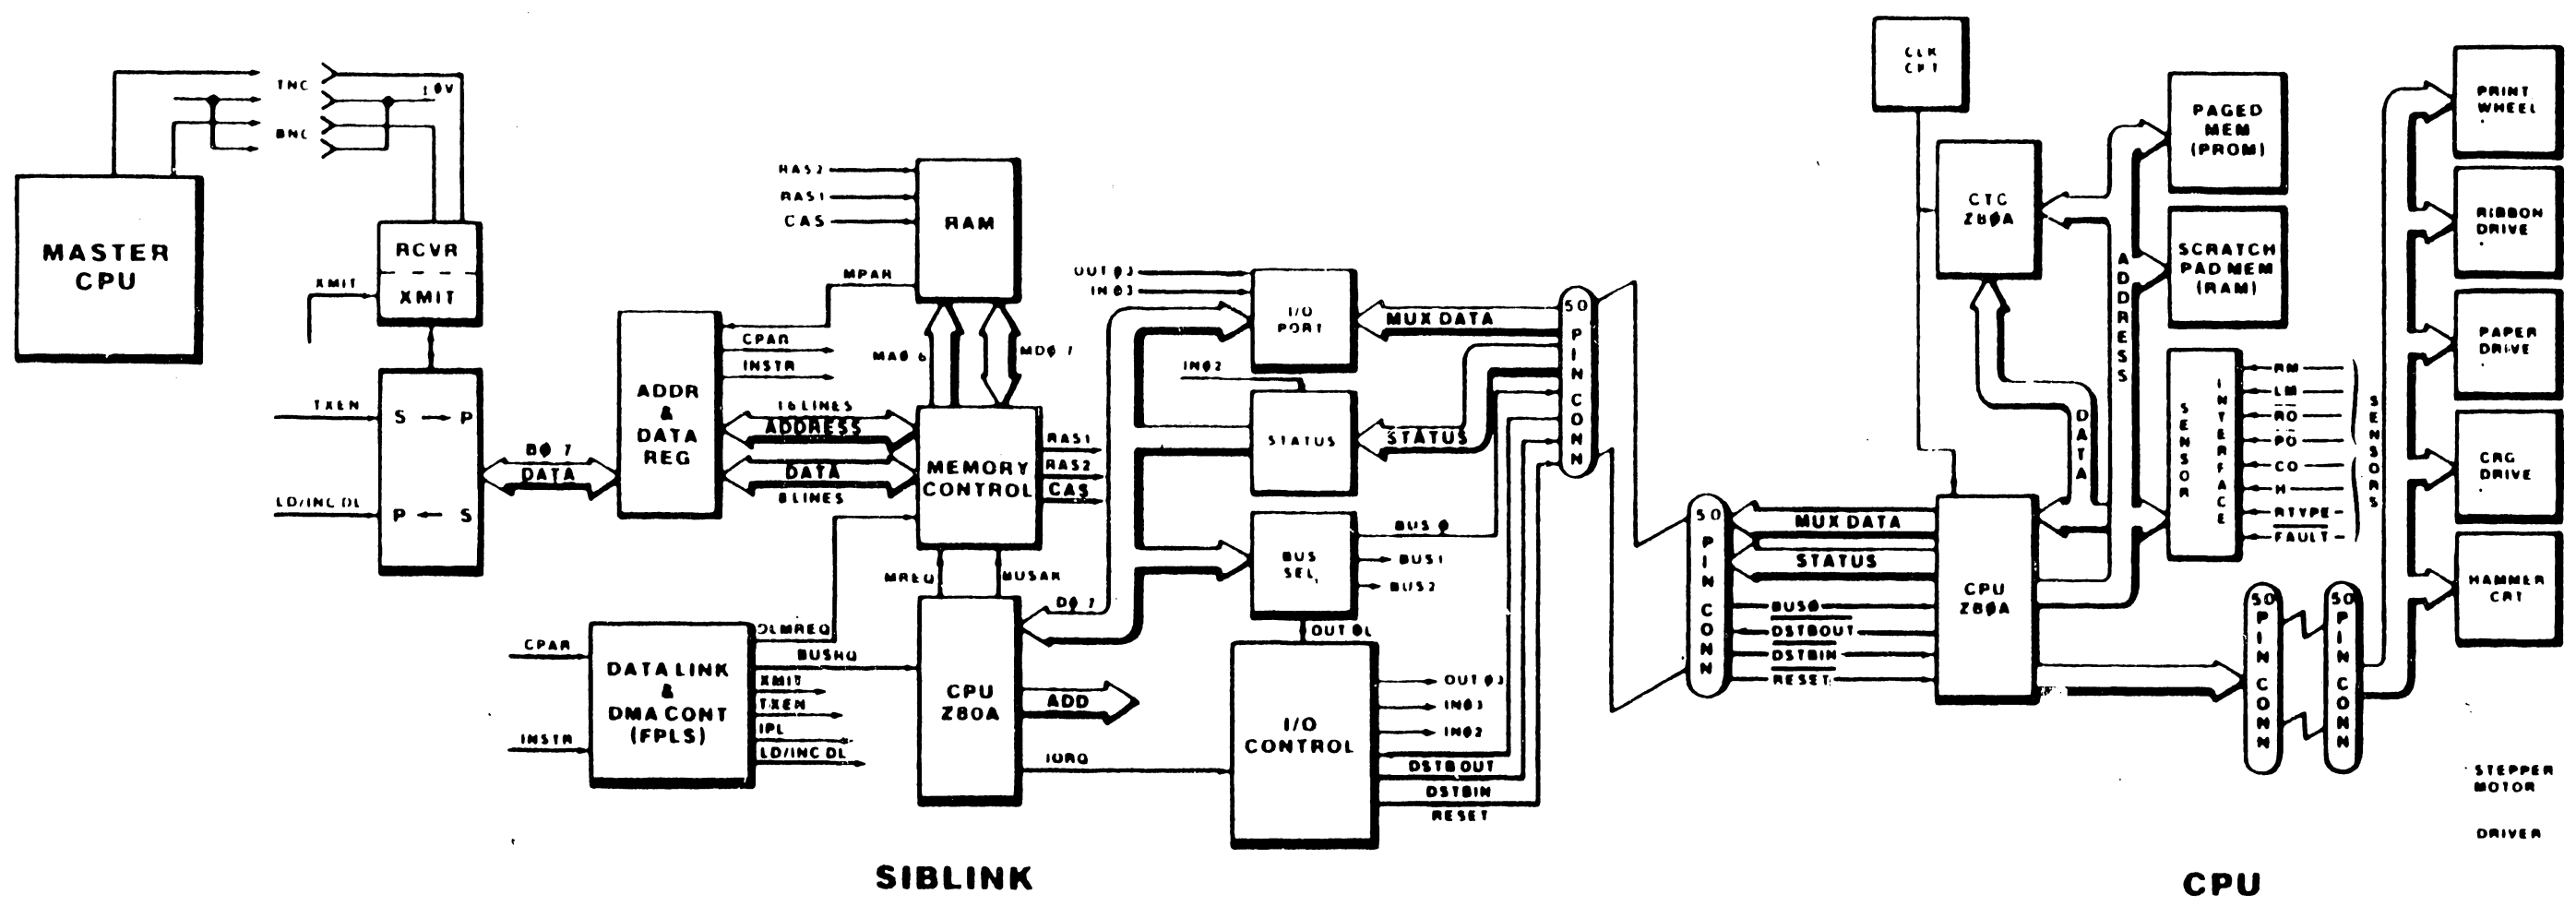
MASTER CPU

TNC
10V
BNC

RCVR
XMIT
XMIT

TXEN
S → P
LD/INC DL
P ← S

BØ 7
DATA

ADDR & DATA REG

CPAR
INSTR
16 LINES
ADDRESS
DATA
8 LINES

RAS 2
RAS 1
CAS
RAM
MPAR
MAØ 6
MDØ 7

MEMORY CONTROL
RAS1
RAS2
CAS

MREQ
BUSAK
DØ 7

CPU Z80A
ADD
IORQ

CPAR
INSTR
DATA LINK & DMA CONT (FPLS)
DLMREQ
BUSRQ
XMIT
TXEN
IPL
LD/INC DL

OUT Ø3
IN Ø3
I/O PORT
IN Ø2
STATUS
BUS SEL
BUS Ø
BUS 1
BUS 2
OUT ØL

I/O CONTROL
OUT Ø3
IN Ø3
IN Ø2
DSTB OUT
DSTBIN
RESET

MUX DATA
STATUS
50 PIN CONN

50 PIN CONN
MUX DATA
STATUS
BUSØ
DSTBOUT
DSTBIN
RESET

CLK CKT
CTC Z8ØA
ADDRESS
DATA
CPU Z8ØA

PAGED MEM (PROM)
SCRATCH PAD MEM (RAM)
SENSOR INTERFACE
RM
LM
RO
PO
CO
H
RTYPE
FAULT
SENSORS

50 PIN CONN
50 PIN CONN

PRINT WHEEL
RIBBON DRIVE
PAPER DRIVE
CRG DRIVE
HAMMER CKT

STEPPER MOTOR
DRIVER

SIBLINK
CPU